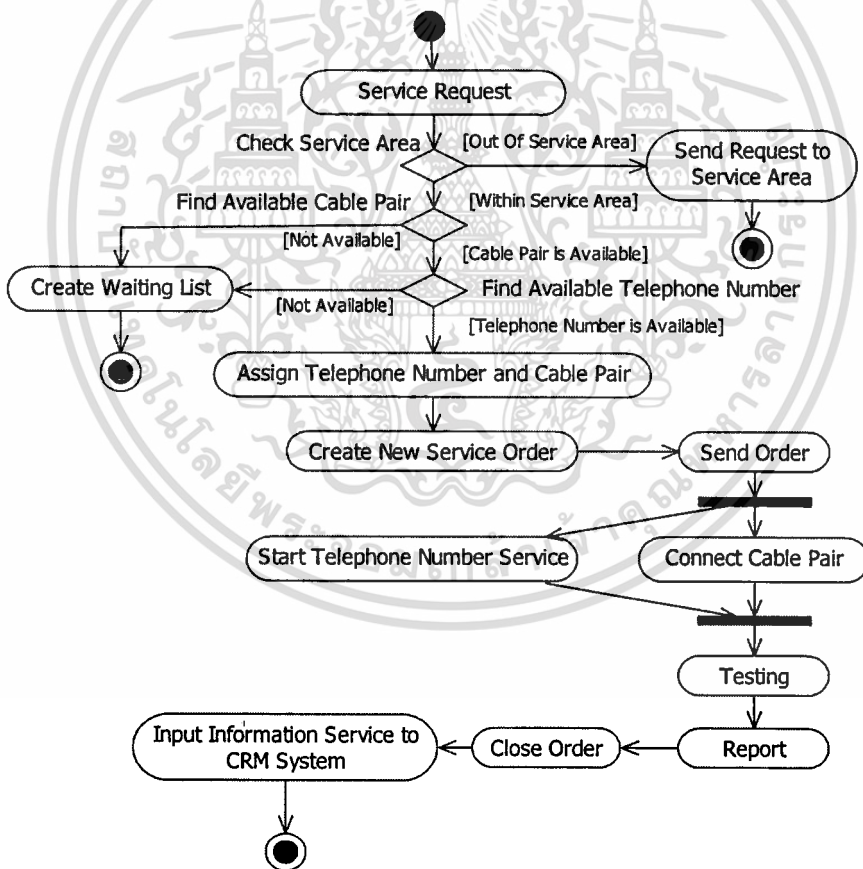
Service Request

Check Service Area

[Out Of Service Area]

Send Request to Service Area

Find Available Cable Pair

[Within Service Area]

[Not Available]

[Cable Pair is Available]

Create Waiting List

[Not Available]

Find Available Telephone Number

[Telephone Number is Available]

Assign Telephone Number and Cable Pair

Create New Service Order

Send Order

Start Telephone Number Service

Connect Cable Pair

Testing

Input Information Service to CRM System

Close Order

Report